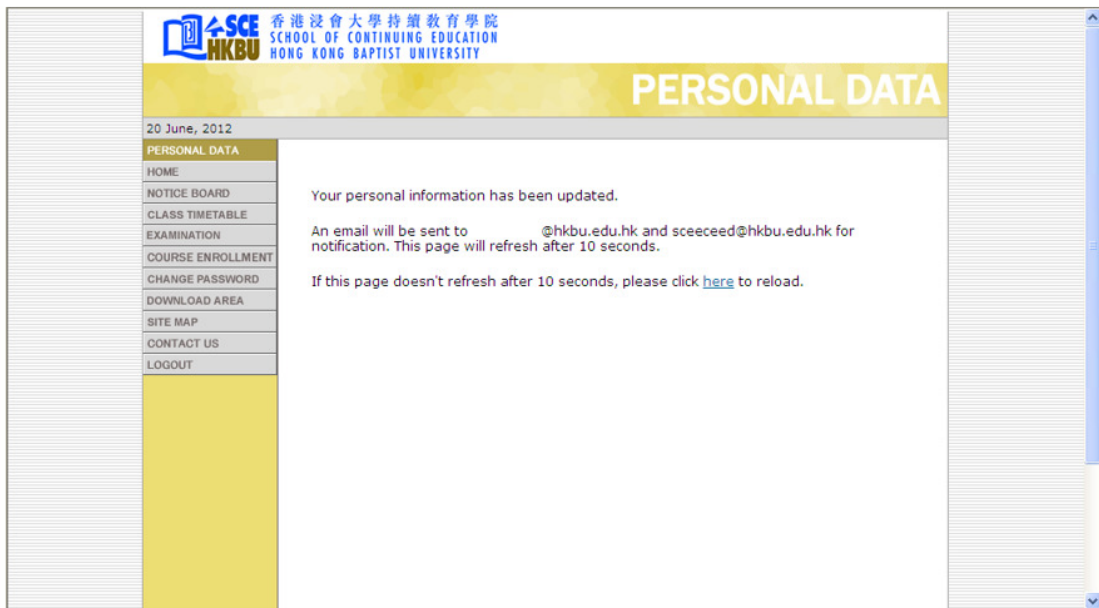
SCE HKBU 香港浸會大學持續教育學院 SCHOOL OF CONTINUING EDUCATION HONG KONG BAPTIST UNIVERSITY

PERSONAL DATA

20 June, 2012

PERSONAL DATA
HOME
NOTICE BOARD
CLASS TIMETABLE
EXAMINATION
COURSE ENROLLMENT
CHANGE PASSWORD
DOWNLOAD AREA
SITE MAP
CONTACT US
LOGOUT

Your personal information has been updated.

An email will be sent to @hkbu.edu.hk and sceeceed@hkbu.edu.hk for notification. This page will refresh after 10 seconds.

If this page doesn't refresh after 10 seconds, please click here to reload.